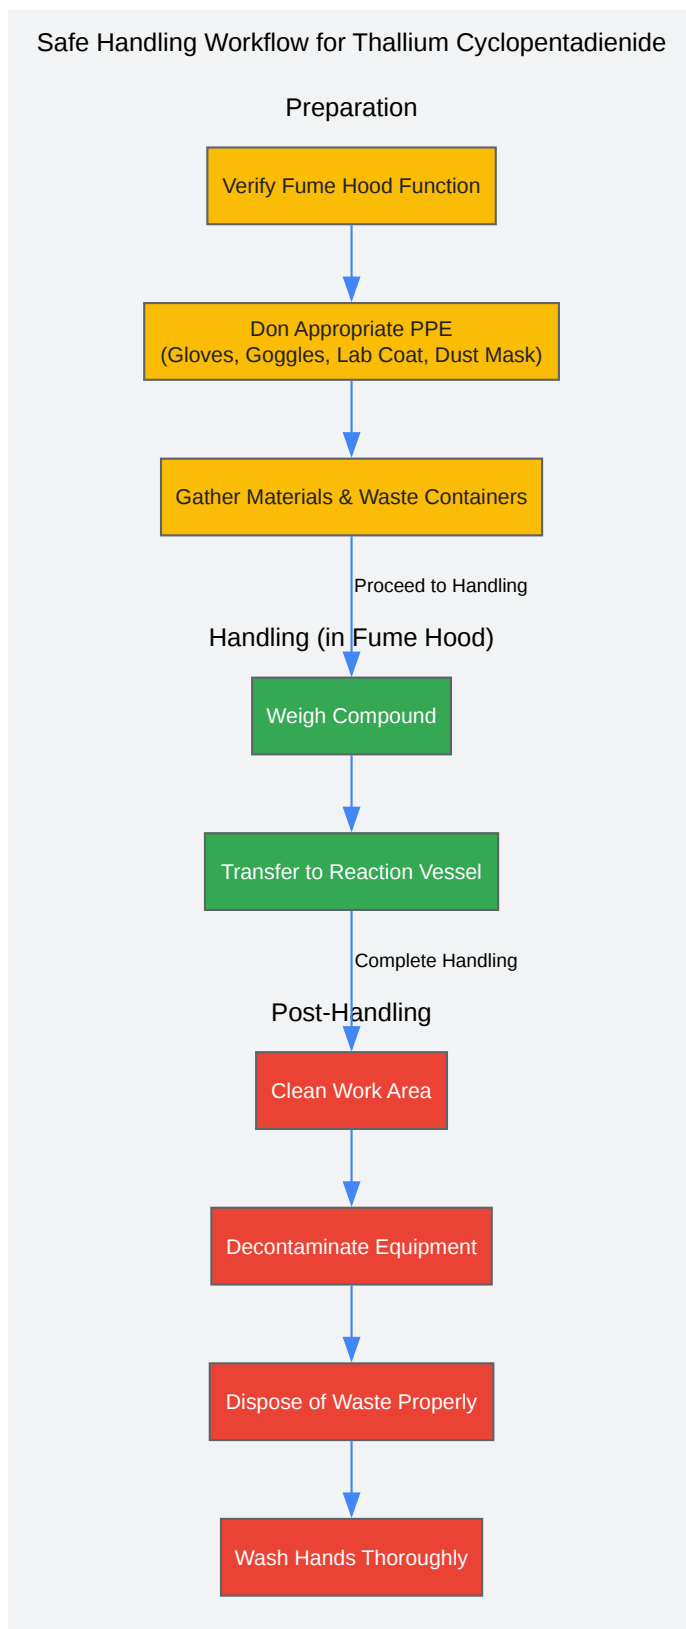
Safe Handling Workflow for Thallium Cyclopentadienide

Preparation

Verify Fume Hood Function

Don Appropriate PPE
(Gloves, Goggles, Lab Coat, Dust Mask)

Gather Materials & Waste Containers

Proceed to Handling

Handling (in Fume Hood)

Weigh Compound

Transfer to Reaction Vessel

Complete Handling

Post-Handling

Clean Work Area

Decontaminate Equipment

Dispose of Waste Properly

Wash Hands Thoroughly